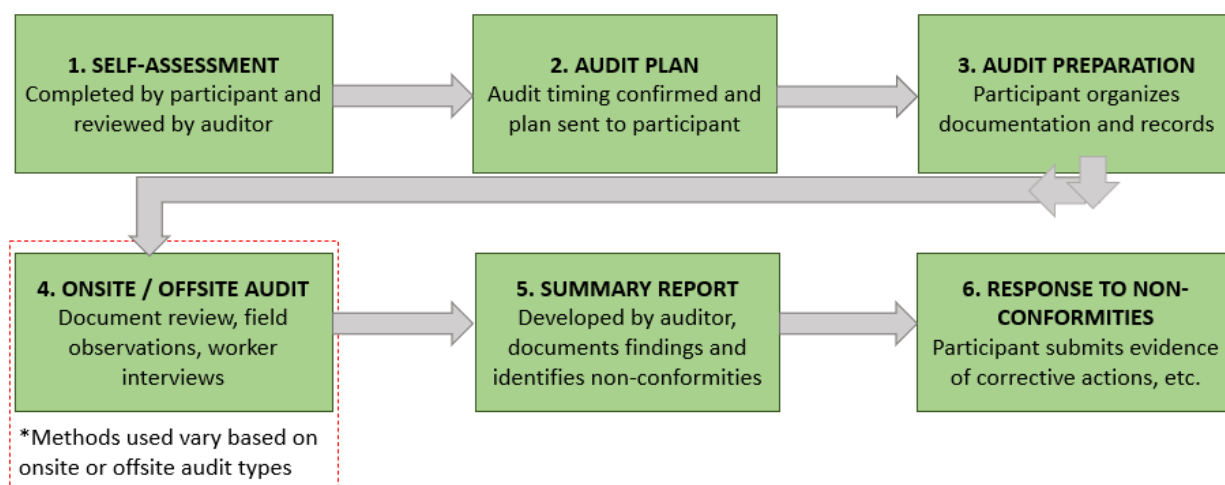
1. SELF-ASSESSMENT
Completed by participant and reviewed by auditor

2. AUDIT PLAN
Audit timing confirmed and plan sent to participant

3. AUDIT PREPARATION
Participant organizes documentation and records

4. ONSITE / OFFSITE AUDIT
Document review, field observations, worker interviews

*Methods used vary based on onsite or offsite audit types

5. SUMMARY REPORT
Developed by auditor, documents findings and identifies non-conformities

6. RESPONSE TO NON-CONFORMITIES
Participant submits evidence of corrective actions, etc.